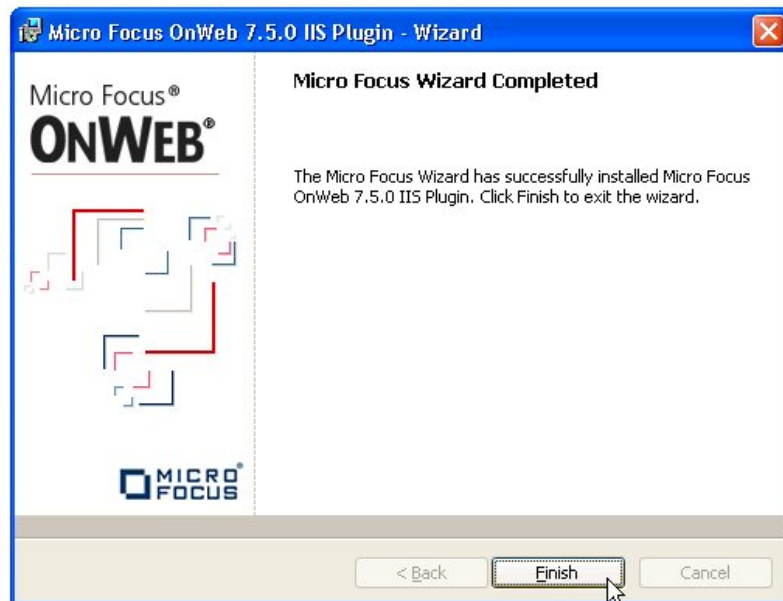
Micro Focus OnWeb 7.5.0 IIS Plugin - Wizard

Micro Focus®
ONWEB®

Micro Focus Wizard Completed

The Micro Focus Wizard has successfully installed Micro Focus OnWeb 7.5.0 IIS Plugin. Click Finish to exit the wizard.

MICRO FOCUS®

< Back
Finish
Cancel